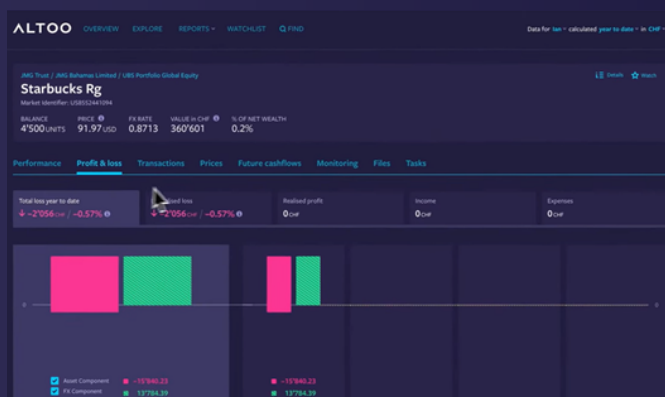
ALTOO OVERVIEW EXPLORE REPORTS ▾ WATCHLIST FIND

Data for Ian ▾ calculated year to date ▾ in CHF ▾

JMG Trust / JMG Bahamas Limited / UBS Portfolio Global Equity

Starbucks Rg

Market Identifier: US8552441094

Details Watch

BALANCE 4'500 UNITS

PRICE 91.97 USD

FX RATE 0.8713

VALUE in CHF 360'601

% OF NET WEALTH 0.2%

Performance Profit & loss Transactions Prices Future cashflows Monitoring Files Tasks

Total loss year to date
↓ −2'056 CHF / −0.57%

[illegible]ised loss
↓ −2'056 CHF / −0.57%

Realised profit
0 CHF

Income
0 CHF

Expenses
0 CHF

0

0

Asset Component −15'840.23
FX Component 13'784.39

−15'840.23
13'784.39